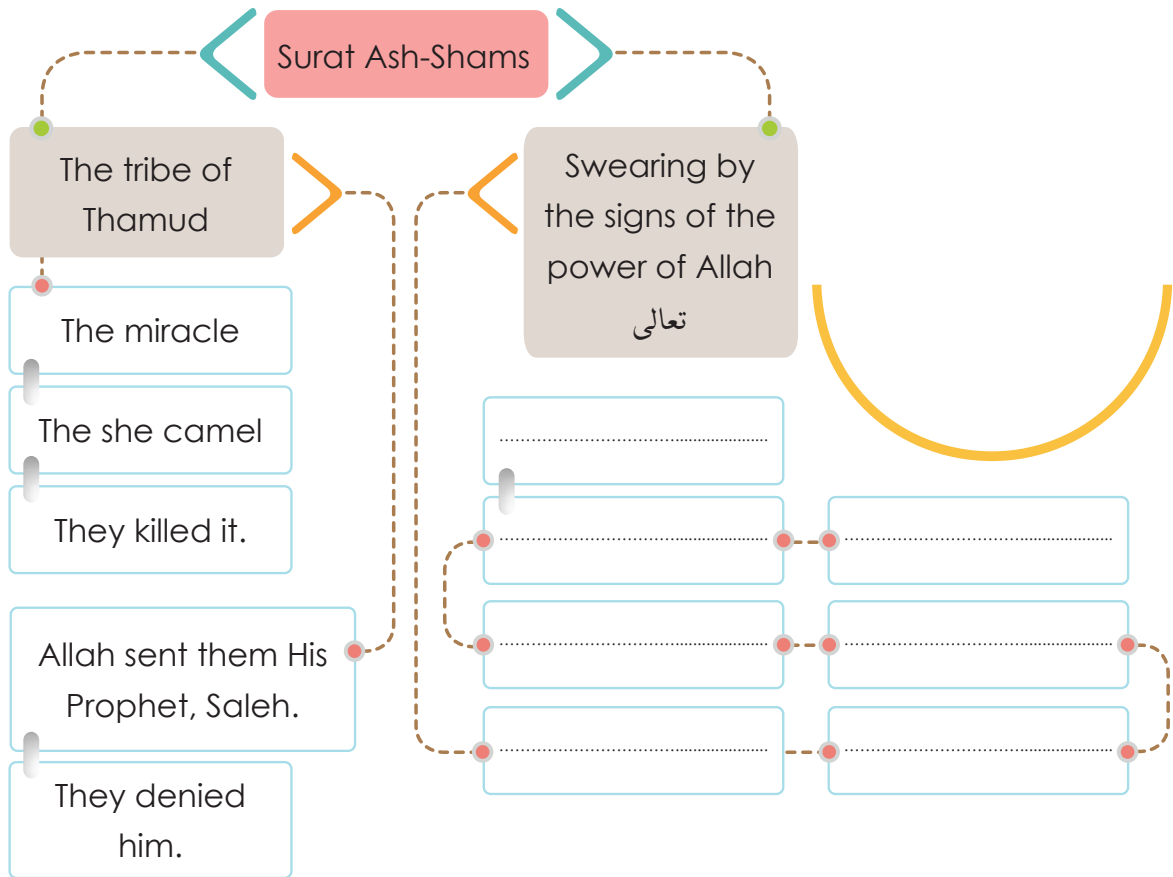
Surat Ash-Shams

The tribe of Thamud

The miracle

The she camel

They killed it.

Allah sent them His Prophet, Saleh.

They denied him.

Swearing by the signs of the power of Allah تعالى

..........

..........

..........

..........

..........

..........

..........